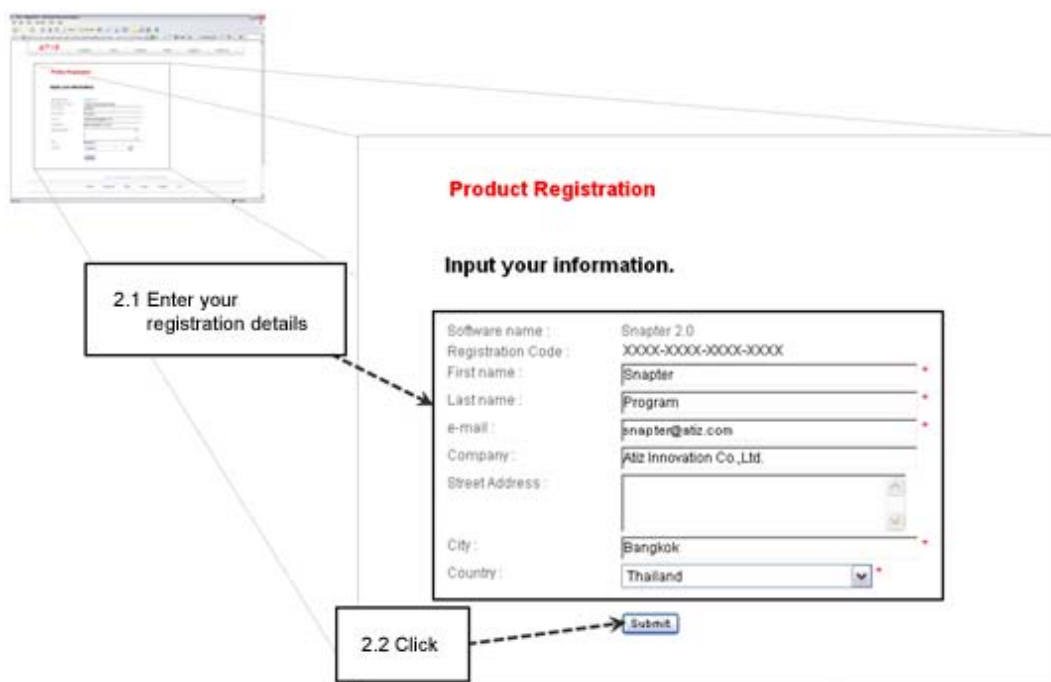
Product Registration

Input your information.

2.1 Enter your registration details

Software name : Snapter 2.0
Registration Code : XXXX-XXXX-XXXX-XXXX
First name : Snapter *
Last name : Program *
e-mail : snapter@atiz.com *
Company : Atiz Innovation Co.,Ltd.
Street Address :
City : Bangkok *
Country : Thailand *

Submit

2.2 Click